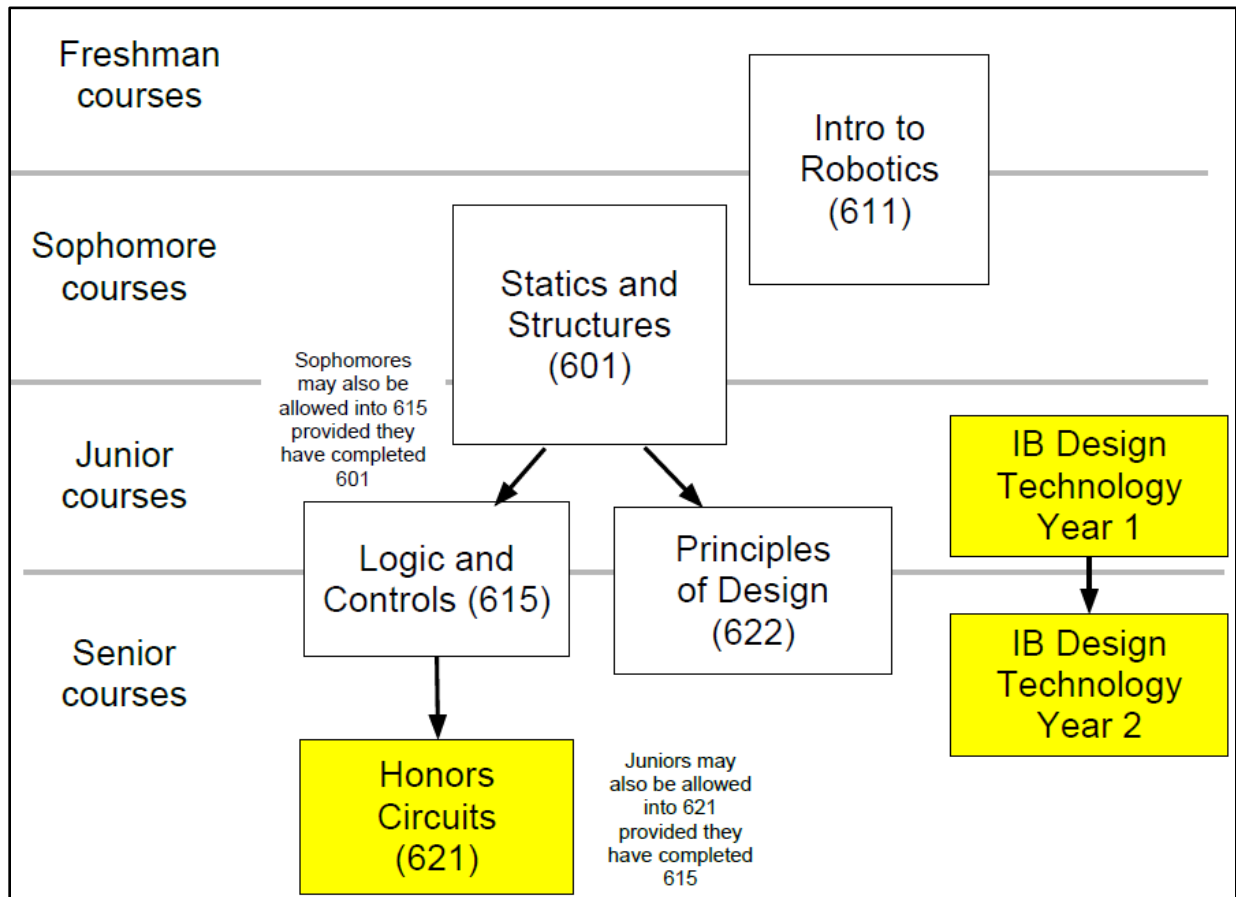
Freshman courses

Intro to Robotics (611)

Sophomore courses

Statics and Structures (601)

Sophomores may also be allowed into 615 provided they have completed 601

Junior courses

IB Design Technology Year 1

Logic and Controls (615)

Principles of Design (622)

Senior courses

IB Design Technology Year 2

Honors Circuits (621)

Juniors may also be allowed into 621 provided they have completed 615